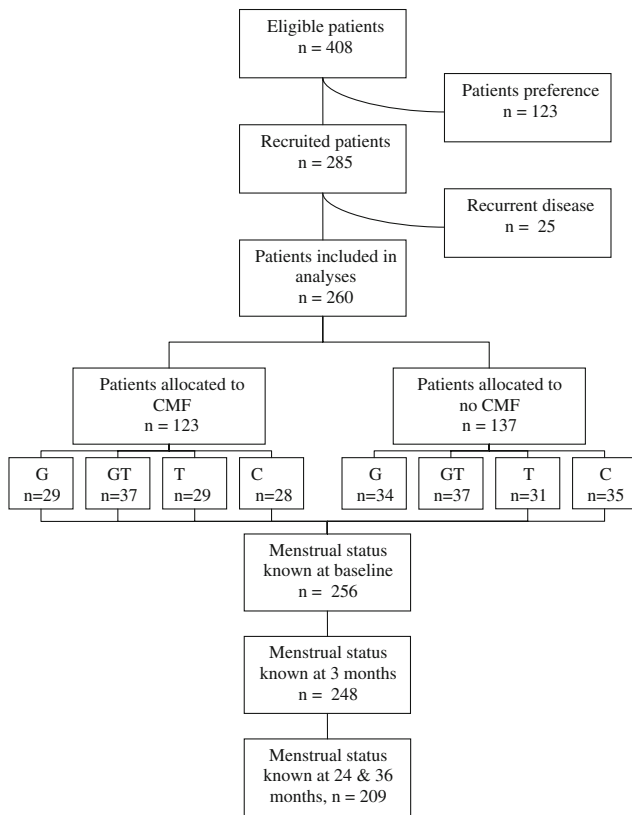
Eligible patients
n = 408

Patients preference
n = 123

Recruited patients
n = 285

Recurrent disease
n = 25

Patients included in analyses
n = 260

Patients allocated to CMF
n = 123

Patients allocated to no CMF
n = 137

G
n=29

GT
n=37

T
n=29

C
n=28

G
n=34

GT
n=37

T
n=31

C
n=35

Menstrual status known at baseline
n = 256

Menstrual status known at 3 months
n = 248

Menstrual status known at 24 & 36 months, n = 209